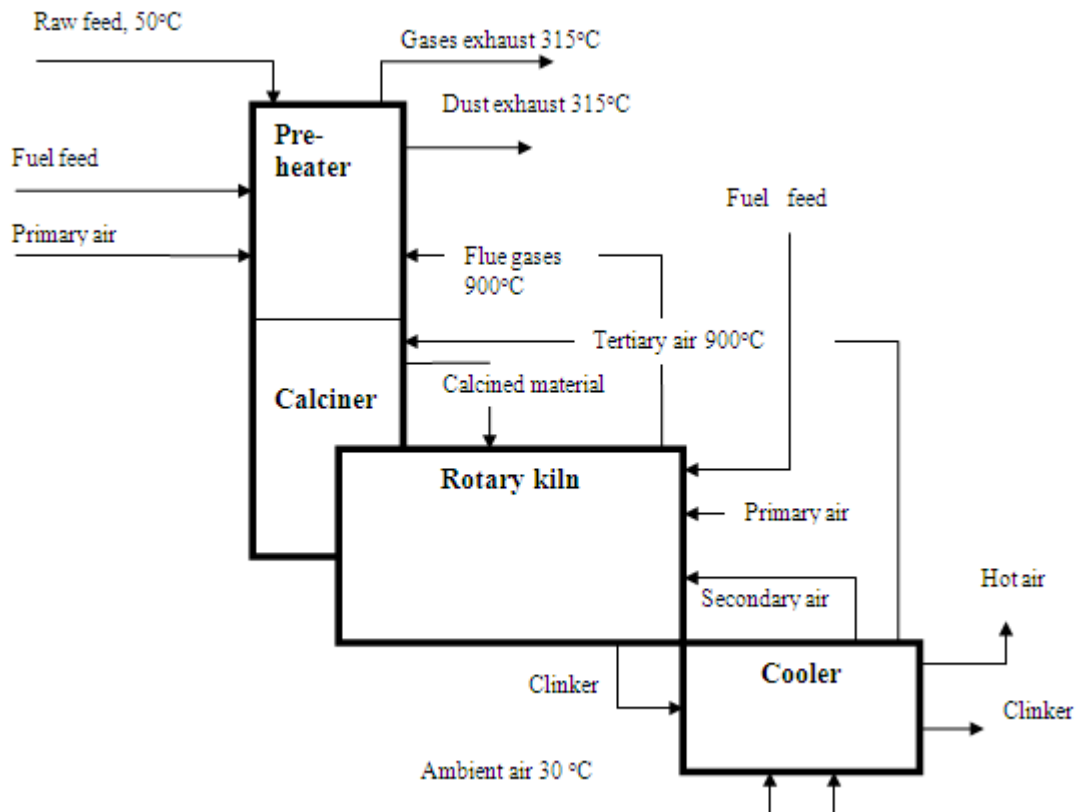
Raw feed, 50°C

Gases exhaust 315°C

Dust exhaust 315°C

Pre-heater

Fuel feed

Primary air

Fuel feed

Flue gases 900°C

Tertiary air 900°C

Calciner

Calcined material

Rotary kiln

Primary air

Secondary air

Hot air

Clinker

Cooler

Clinker

Ambient air 30 °C